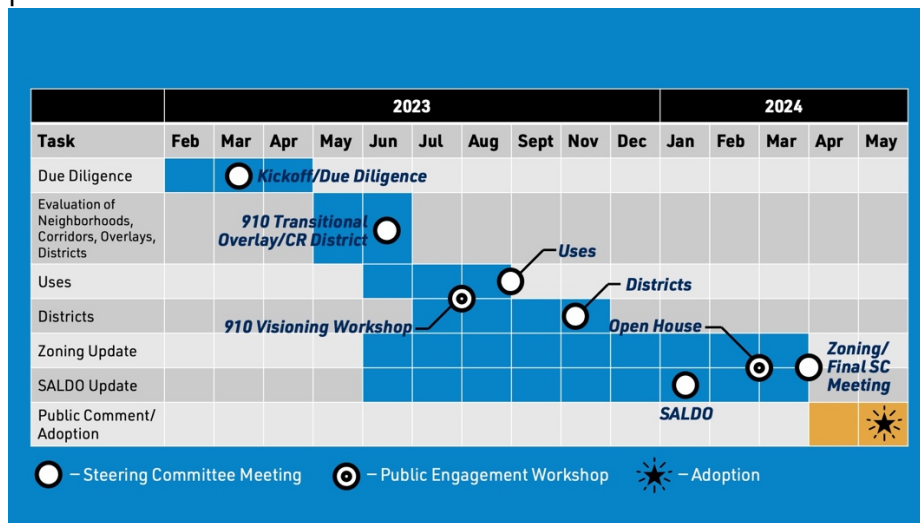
| | 2023 | | | | | | | | | | 2024 | | | | |
|---|---|---|---|---|---|---|---|---|---|---|---|---|---|---|---|
| Task | Feb | Mar | Apr | May | Jun | Jul | Aug | Sept | Nov | Dec | Jan | Feb | Mar | Apr | May |
| Due Diligence | | Kickoff/Due Diligence | | | | | | | | | | | | | |
| Evaluation of Neighborhoods, Corridors, Overlays, Districts | | | | 910 Transitional Overlay/CR District | | | | | | | | | | | |
| Uses | | | | | | | | Uses | | | | | | | |
| Districts | | | | | | | | | Districts | | | | | | |
| Zoning Update | | | | 910 Visioning Workshop | | | | | | Open House | | | | Zoning/ Final SC Meeting | |
| SALDO Update | | | | | | | | | | | SALDO | | | | |
| Public Comment/ Adoption | | | | | | | | | | | | | | | |

– Steering Committee Meeting – Public Engagement Workshop – Adoption